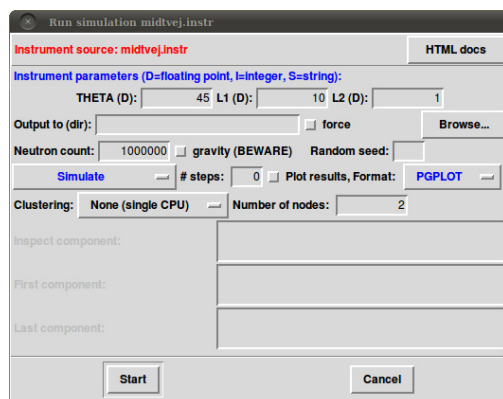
Run simulation midtvej.instr

Instrument source: midtvej.instr

HTML docs

Instrument parameters (D=floating point, I=integer, S=string):

THETA (D): 45 L1 (D): 10 L2 (D): 1

Output to (dir):

force

Browse...

Neutron count: 1000000 gravity (BEWARE) Random seed:

Simulate

# steps: 0

Plot results, Format:

PGPLOT

Clustering: None (single CPU)

Number of nodes: 2

Inspect component:

First component:

Last component:

Start

Cancel